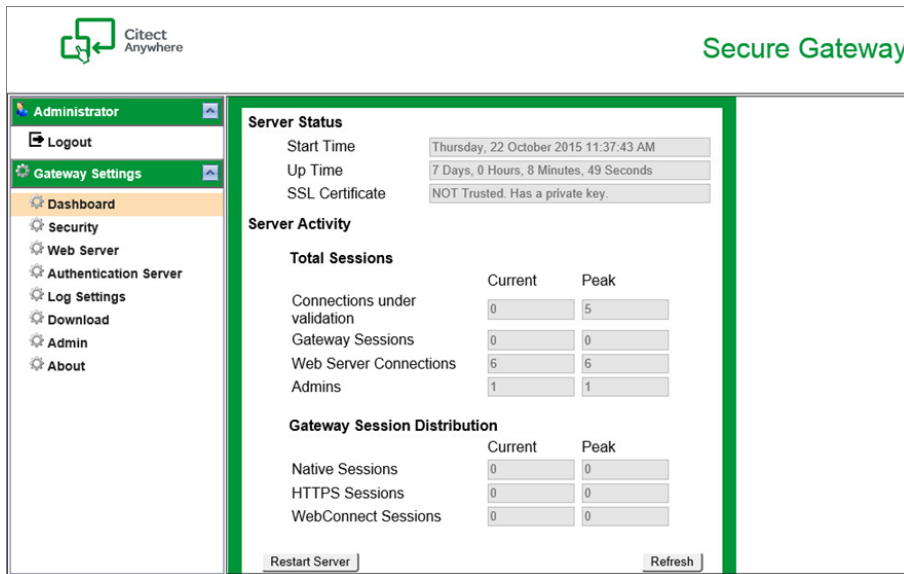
Citect Anywhere

Secure Gateway

Administrator

Logout

Gateway Settings

Dashboard
Security
Web Server
Authentication Server
Log Settings
Download
Admin
About

Server Status

Start Time Thursday, 22 October 2015 11:37:43 AM
Up Time 7 Days, 0 Hours, 8 Minutes, 49 Seconds
SSL Certificate NOT Trusted. Has a private key.

Server Activity

Total Sessions

| | Current | Peak |
|---|---|---|
| Connections under validation | 0 | 5 |
| Gateway Sessions | 0 | 0 |
| Web Server Connections | 6 | 6 |
| Admins | 1 | 1 |

Gateway Session Distribution

| | Current | Peak |
|---|---|---|
| Native Sessions | 0 | 0 |
| HTTPS Sessions | 0 | 0 |
| WebConnect Sessions | 0 | 0 |

Restart Server

Refresh